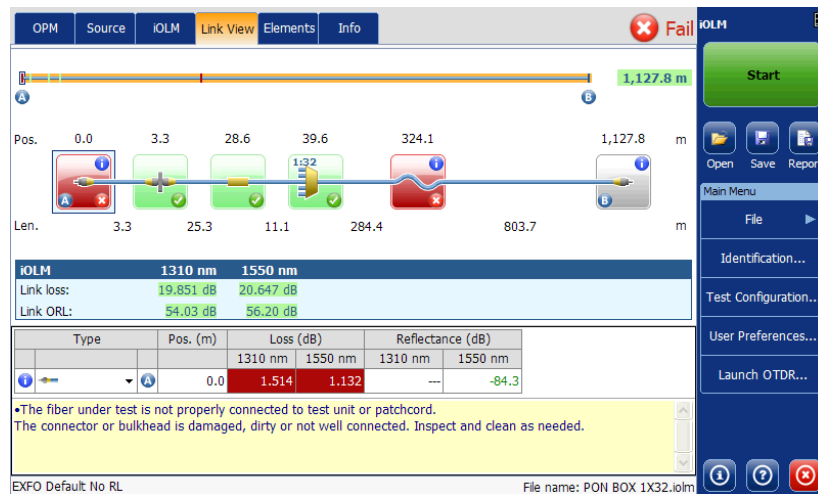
OPM Source iOLM Link View Elements Info

Fail

iOLM

Start

1,127.8 m

A B

Pos. 0.0 3.3 28.6 39.6 324.1 1,127.8 m

1:32

A B

Len. 3.3 25.3 11.1 284.4 803.7 m

| iOLM | 1310 nm | 1550 nm |
|---|---|---|
| Link loss: | 19.851 dB | 20.647 dB |
| Link ORL: | 54.03 dB | 56.20 dB |

| Type | Pos. (m) | Loss (dB) 1310 nm | Loss (dB) 1550 nm | Reflectance (dB) 1310 nm | Reflectance (dB) 1550 nm |
|---|---|---|---|---|---|
| A | 0.0 | 1.514 | 1.132 | --- | -84.3 |

•The fiber under test is not properly connected to test unit or patchcord.
The connector or bulkhead is damaged, dirty or not well connected. Inspect and clean as needed.

EXFO Default No RL

File name: PON BOX 1X32.iolm

Open Save Repor

Main Menu

File ▶

Identification...

Test Configuration...

User Preferences...

Launch OTDR...